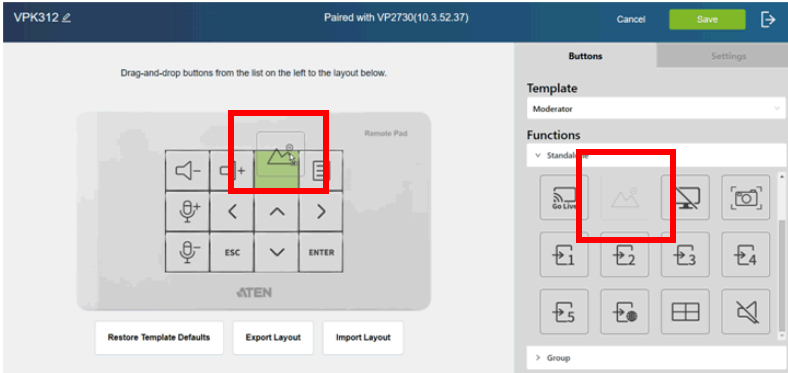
VPK312

Paired with VP2730(10.3.52.37)

Cancel

Save

Buttons

Settings

Drag-and-drop buttons from the list on the left to the layout below.

Remote Pad

ESC

ENTER

ATEN

Restore Template Defaults

Export Layout

Import Layout

Template

Moderator

Functions

Standal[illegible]

Go Live

1

2

3

4

5

Group